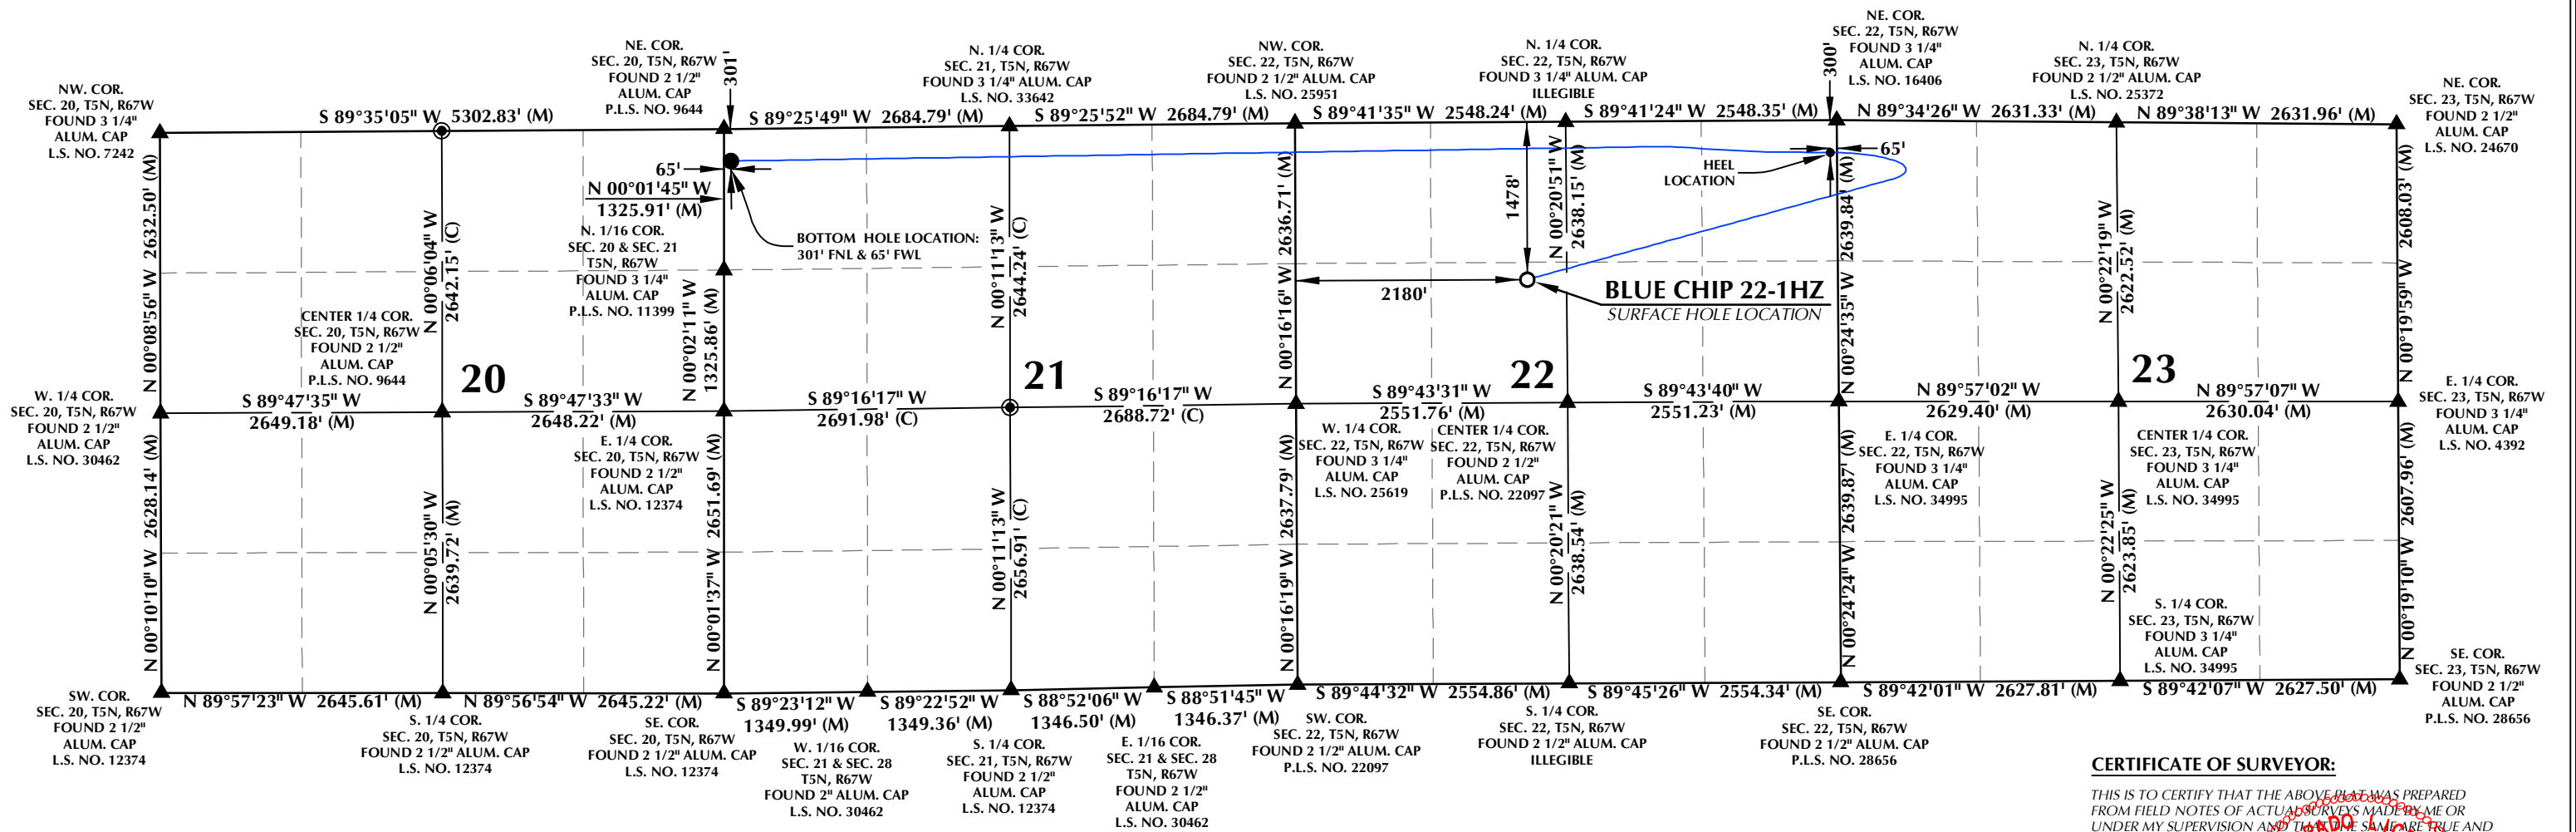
NE. COR.
SEC. 20, T5N, R67W
FOUND 2 1/2"
ALUM. CAP
P.L.S. NO. 9644

301'

N. 1/4 COR.
SEC. 21, T5N, R67W
FOUND 3 1/4" ALUM. CAP
L.S. NO. 33642

NW. COR.
SEC. 22, T5N, R67W
FOUND 2 1/2" ALUM. CAP
L.S. NO. 25951

N. 1/4 COR.
SEC. 22, T5N, R67W
FOUND 3 1/4" ALUM. CAP
ILLEGIBLE

NE. COR.
SEC. 22, T5N, R67W
FOUND 3 1/4"
ALUM. CAP
L.S. NO. 16406

300'

N. 1/4 COR.
SEC. 23, T5N, R67W
FOUND 2 1/2" ALUM. CAP
L.S. NO. 25372

NE. COR.
SEC. 23, T5N, R67W
FOUND 2 1/2"
ALUM. CAP
L.S. NO. 24670

NW. COR.
SEC. 20, T5N, R67W
FOUND 3 1/4"
ALUM. CAP
L.S. NO. 7242

S 89°35'05" W 5302.83' (M)
S 89°25'49" W 2684.79' (M)
S 89°25'52" W 2684.79' (M)
S 89°41'35" W 2548.24' (M)
S 89°41'24" W 2548.35' (M)
N 89°34'26" W 2631.33' (M)
N 89°38'13" W 2631.96' (M)

65'
N 00°01'45" W
1325.91' (M)

BOTTOM HOLE LOCATION:
301' FNL & 65' FWL

HEEL
LOCATION

65'

1478'

N. 1/16 COR.
SEC. 20 & SEC. 21
T5N, R67W
FOUND 3 1/4"
ALUM. CAP
P.L.S. NO. 11399

N 00°08'56" W 2632.50' (M)
N 00°06'04" W 2642.15' (C)
N 00°02'11" W 1325.86' (M)
N 00°11'13" W 2644.24' (C)
N 00°16'16" W 2636.71' (M)
N 00°20'51" W 2638.15' (M)
N 00°24'35" W 2639.84' (M)
N 00°22'19" W 2622.52' (M)
N 00°19'59" W 2608.03' (M)

2180'

BLUE CHIP 22-1HZ
SURFACE HOLE LOCATION

CENTER 1/4 COR.
SEC. 20, T5N, R67W
FOUND 2 1/2"
ALUM. CAP
P.L.S. NO. 9644

20
21
22
23

W. 1/4 COR.
SEC. 20, T5N, R67W
FOUND 2 1/2"
ALUM. CAP
L.S. NO. 30462

S 89°47'35" W
2649.18' (M)
S 89°47'33" W
2648.22' (M)
S 89°16'17" W
2691.98' (C)
S 89°16'17" W
2688.72' (C)
S 89°43'31" W
2551.76' (M)
S 89°43'40" W
2551.23' (M)
N 89°57'02" W
2629.40' (M)
N 89°57'07" W
2630.04' (M)

E. 1/4 COR.
SEC. 23, T5N, R67W
FOUND 3 1/4"
ALUM. CAP
L.S. NO. 4392

E. 1/4 COR.
SEC. 20, T5N, R67W
FOUND 2 1/2"
ALUM. CAP
L.S. NO. 12374

W. 1/4 COR.
SEC. 22, T5N, R67W
FOUND 3 1/4"
ALUM. CAP
L.S. NO. 25619

CENTER 1/4 COR.
SEC. 22, T5N, R67W
FOUND 2 1/2"
ALUM. CAP
P.L.S. NO. 22097

E. 1/4 COR.
SEC. 22, T5N, R67W
FOUND 3 1/4"
ALUM. CAP
L.S. NO. 34995

CENTER 1/4 COR.
SEC. 23, T5N, R67W
FOUND 3 1/4"
ALUM. CAP
L.S. NO. 34995

N 00°10'10" W 2628.14' (M)
N 00°05'30" W 2639.72' (M)
N 00°01'37" W 2651.69' (M)
N 00°11'13" W 2656.91' (C)
N 00°16'19" W 2637.79' (M)
N 00°20'21" W 2638.54' (M)
N 00°24'24" W 2639.87' (M)
N 00°22'25" W 2623.85' (M)
N 00°19'10" W 2607.96' (M)

S. 1/4 COR.
SEC. 23, T5N, R67W
FOUND 3 1/4"
ALUM. CAP
L.S. NO. 34995

SE. COR.
SEC. 23, T5N, R67W
FOUND 2 1/2"
ALUM. CAP
P.L.S. NO. 28656

SW. COR.
SEC. 20, T5N, R67W
FOUND 2 1/2"
ALUM. CAP
L.S. NO. 12374

N 89°57'23" W 2645.61' (M)
N 89°56'54" W 2645.22' (M)
S 89°23'12" W
1349.99' (M)
S 89°22'52" W
1349.36' (M)
S 88°52'06" W
1346.50' (M)
S 88°51'45" W
1346.37' (M)
S 89°44'32" W 2554.86' (M)
S 89°45'26" W 2554.34' (M)
S 89°42'01" W 2627.81' (M)
S 89°42'07" W 2627.50' (M)

S. 1/4 COR.
SEC. 20, T5N, R67W
FOUND 2 1/2" ALUM. CAP
L.S. NO. 12374

SE. COR.
SEC. 20, T5N, R67W
FOUND 2 1/2" ALUM. CAP
L.S. NO. 12374

W. 1/16 COR.
SEC. 21 & SEC. 28
T5N, R67W
FOUND 2" ALUM. CAP
L.S. NO. 30462

S. 1/4 COR.
SEC. 21, T5N, R67W
FOUND 2 1/2"
ALUM. CAP
L.S. NO. 12374

E. 1/16 COR.
SEC. 21 & SEC. 28
T5N, R67W
FOUND 2 1/2"
ALUM. CAP
L.S. NO. 30462

SW. COR.
SEC. 22, T5N, R67W
FOUND 2 1/2" ALUM. CAP
P.L.S. NO. 22097

S. 1/4 COR.
SEC. 22, T5N, R67W
FOUND 2 1/2" ALUM. CAP
ILLEGIBLE

SE. COR.
SEC. 22, T5N, R67W
FOUND 2 1/2" ALUM. CAP
P.L.S. NO. 28656

CERTIFICATE OF SURVEYOR:

THIS IS TO CERTIFY THAT THE ABOVE PLAT WAS PREPARED FROM FIELD NOTES OF ACTUAL SURVEYS MADE BY ME OR UNDER MY SUPERVISION AND THAT THE SAME ARE TRUE AND

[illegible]